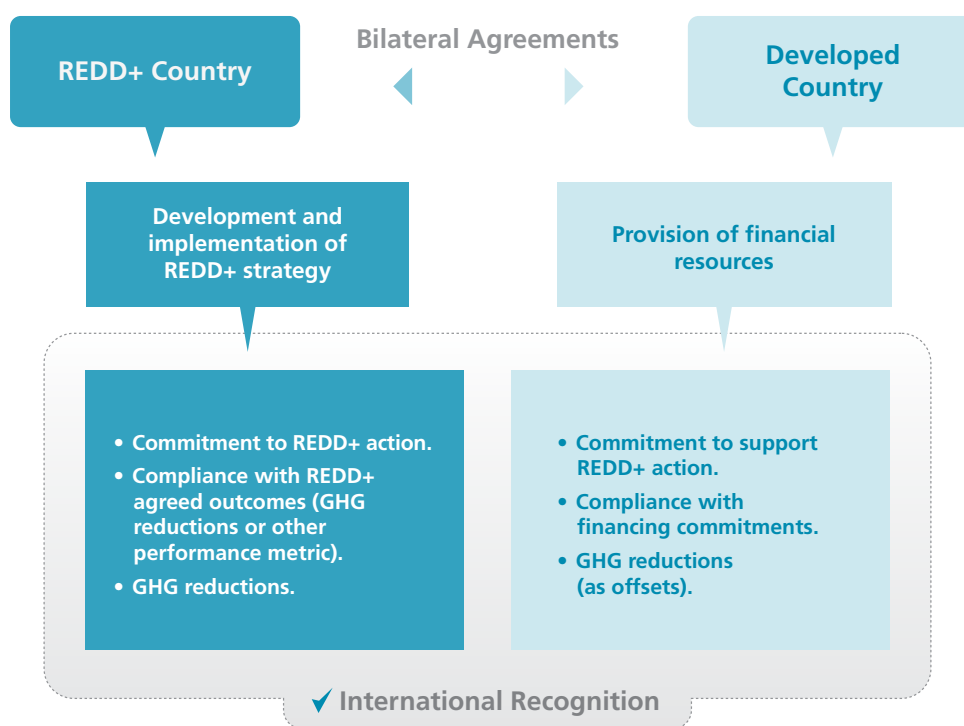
REDD+ Country

Bilateral Agreements

Developed Country

Development and implementation of REDD+ strategy

Provision of financial resources

• Commitment to REDD+ action.
• Compliance with REDD+ agreed outcomes (GHG reductions or other performance metric).
• GHG reductions.

• Commitment to support REDD+ action.
• Compliance with financing commitments.
• GHG reductions (as offsets).

✔ International Recognition